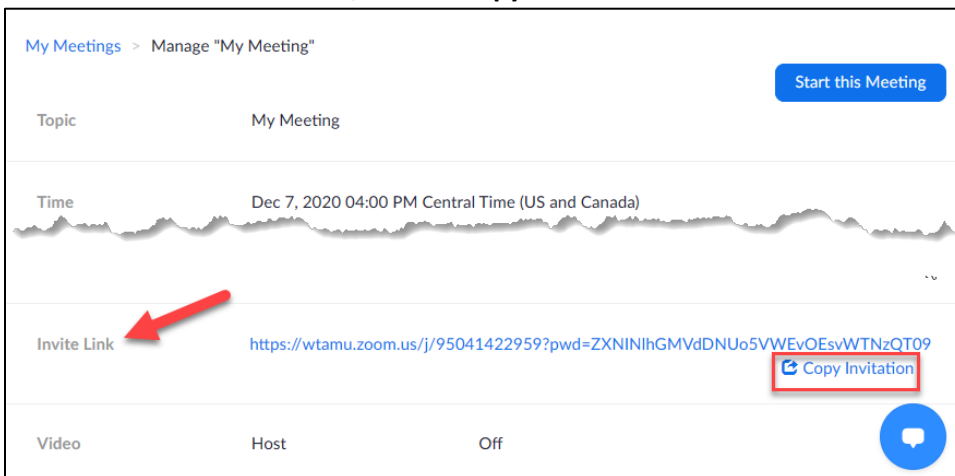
My Meetings > Manage "My Meeting"

Start this Meeting

Topic My Meeting

Time Dec 7, 2020 04:00 PM Central Time (US and Canada)

Invite Link https://wtamu.zoom.us/j/95041422959?pwd=ZXNlNlhGMVdDNUo5VWEvOEsvWTNzQT09

Copy Invitation

Video Host Off